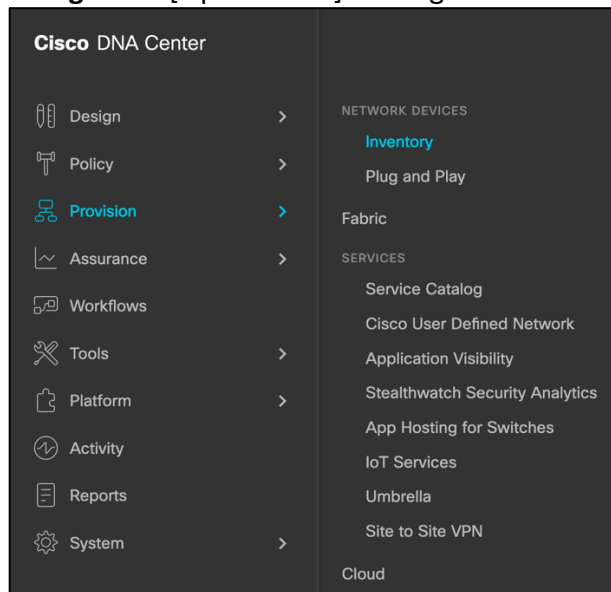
Cisco DNA Center

Design
Policy
Provision
Assurance
Workflows
Tools
Platform
Activity
Reports
System

NETWORK DEVICES
Inventory
Plug and Play
Fabric
SERVICES
Service Catalog
Cisco User Defined Network
Application Visibility
Stealthwatch Security Analytics
App Hosting for Switches
IoT Services
Umbrella
Site to Site VPN
Cloud